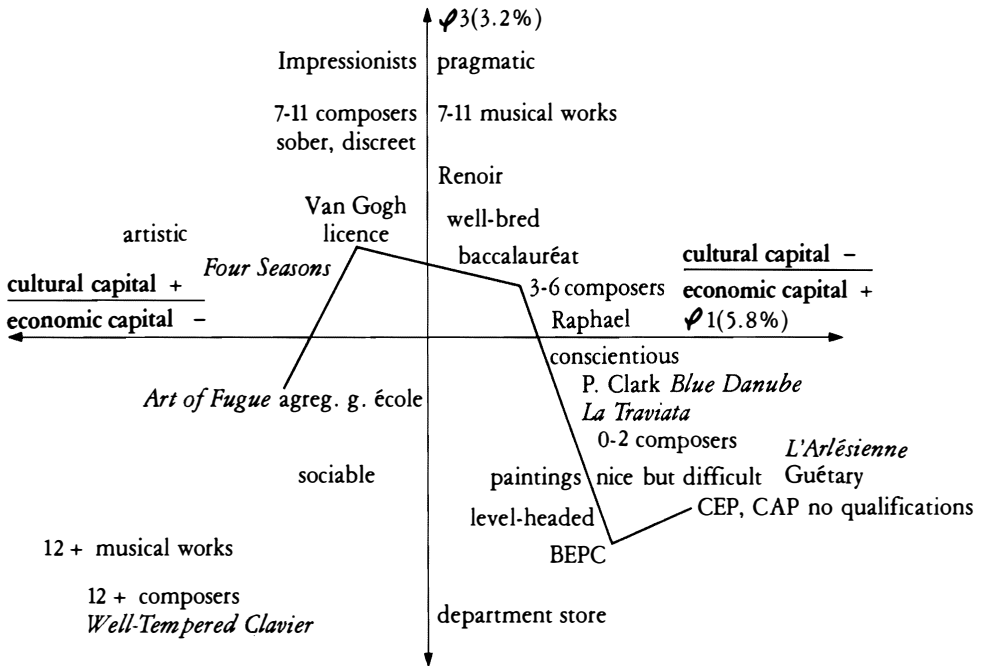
$\varphi$3(3.2%)

Impressionists pragmatic

7-11 composers sober, discreet 7-11 musical works

Renoir

Van Gogh licence well-bred

artistic

baccalauréat

cultural capital –

Four Seasons

cultural capital +

economic capital –

3-6 composers

economic capital +

Raphael

$\varphi$1(5.8%)

conscientious

P. Clark Blue Danube

Art of Fugue agreg. g. école

La Traviata

0-2 composers

L'Arlésienne

sociable

paintings nice but difficult

Guétary

CEP, CAP no qualifications

level-headed

12 + musical works

BEPC

12 + composers
Well-Tempered Clavier

department store